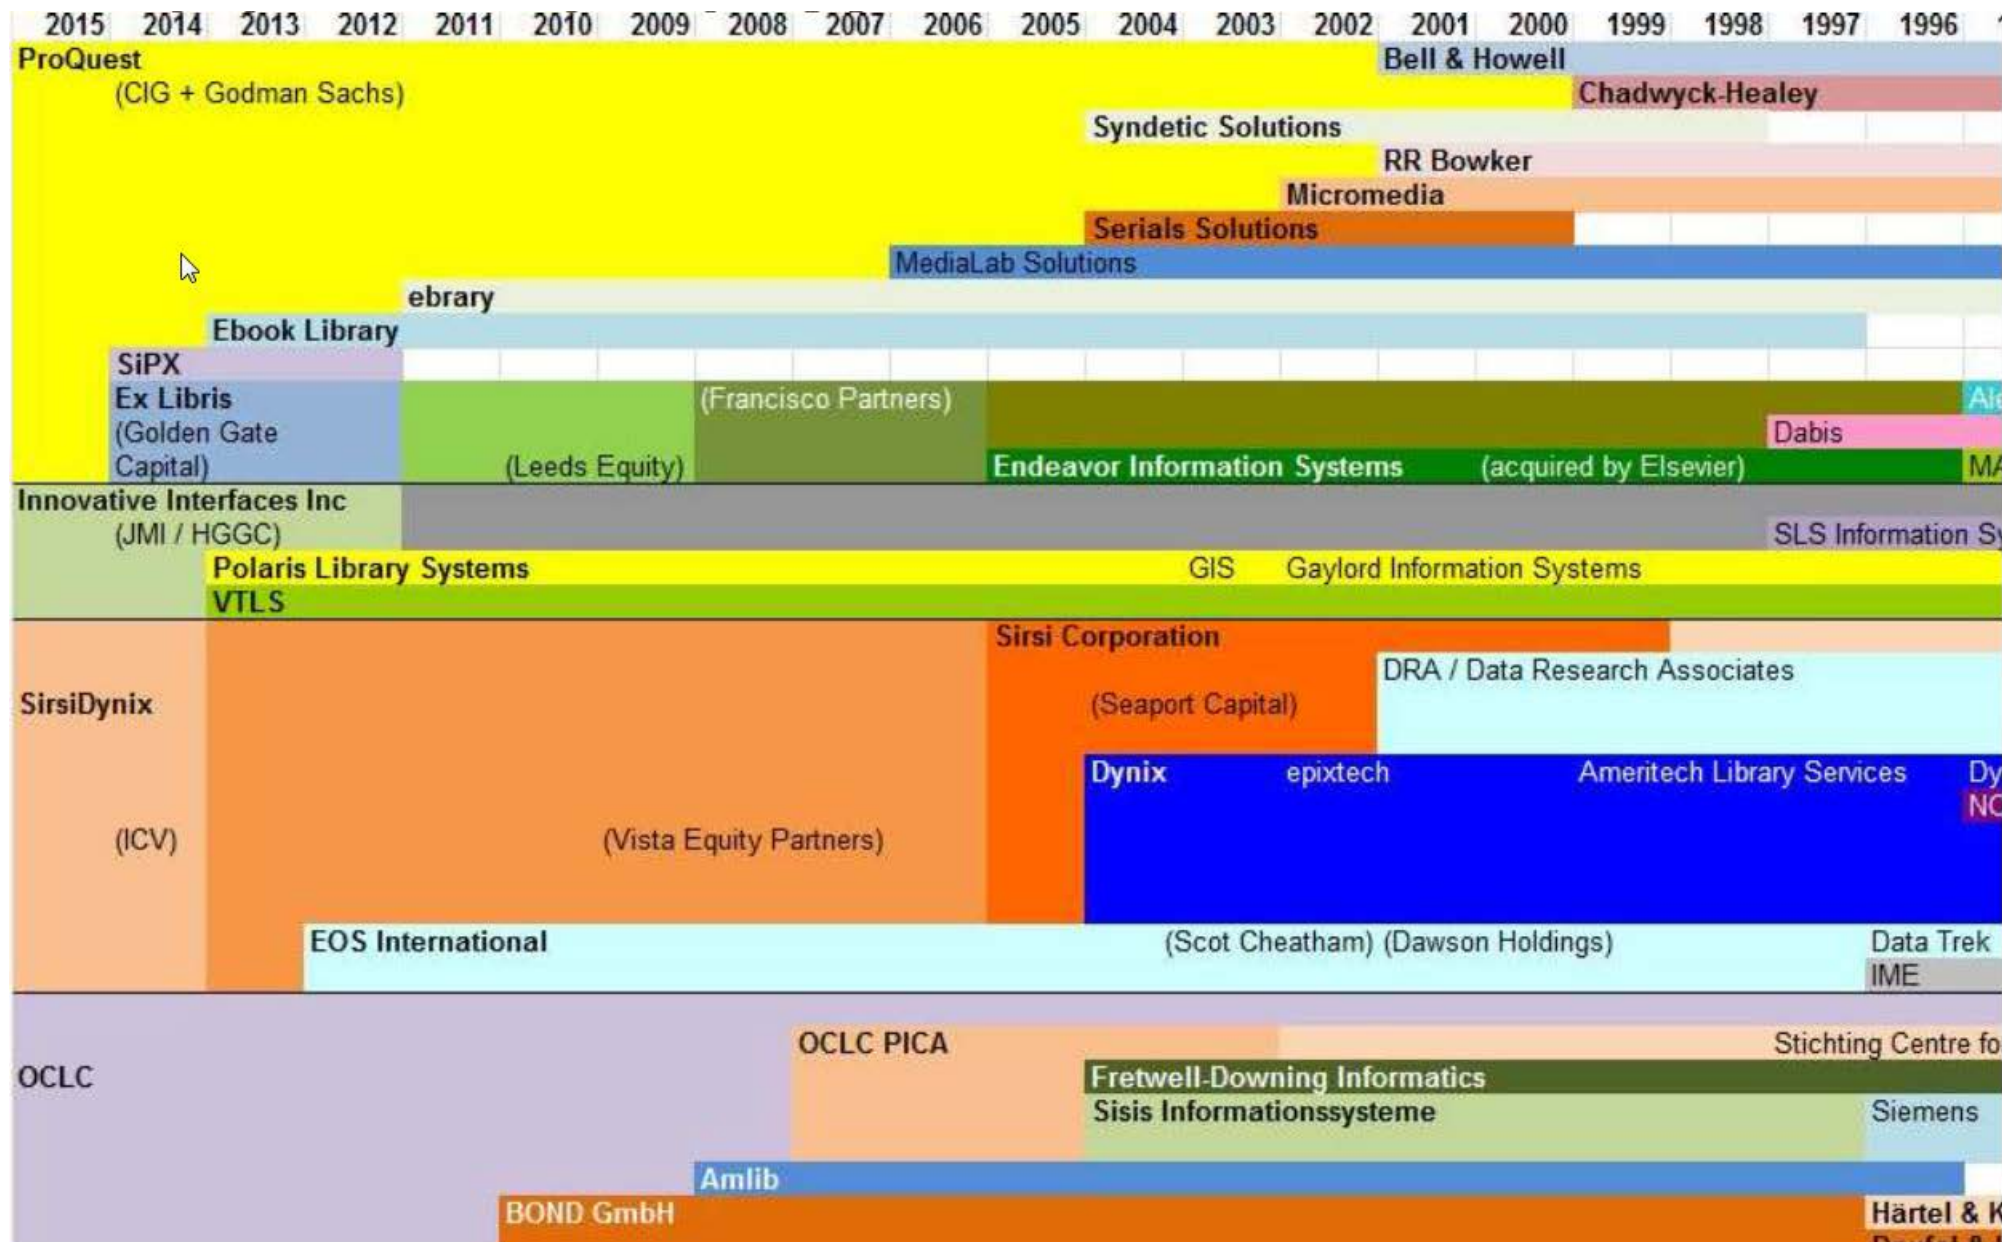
2015 2014 2013 2012 2011 2010 2009 2008 2007 2006 2005 2004 2003 2002 2001 2000 1999 1998 1997 1996

ProQuest
(CIG + Godman Sachs)
Bell & Howell
Chadwyck-Healey
Syndetic Solutions
RR Bowker
Micromedia
Serials Solutions
MediaLab Solutions
ebrary
Ebook Library
SiPX
Ex Libris
(Golden Gate Capital)
(Francisco Partners)
Al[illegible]
Dabis
(Leeds Equity)
Endeavor Information Systems
(acquired by Elsevier)
MA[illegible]
Innovative Interfaces Inc
(JMI / HGGC)
SLS Information Sy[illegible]
Polaris Library Systems
GIS
Gaylord Information Systems
VTLS
Sirsi Corporation
DRA / Data Research Associates
SirsiDynix
(Seaport Capital)
Dynix
epixtech
Ameritech Library Services
Dy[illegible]
NC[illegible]
(ICV)
(Vista Equity Partners)
EOS International
(Scot Cheatham) (Dawson Holdings)
Data Trek
IME
OCLC PICA
Stichting Centre fo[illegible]
OCLC
Fretwell-Downing Informatics
Sisis Informationssysteme
Siemens
Amlib
BOND GmbH
Härtel & K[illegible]